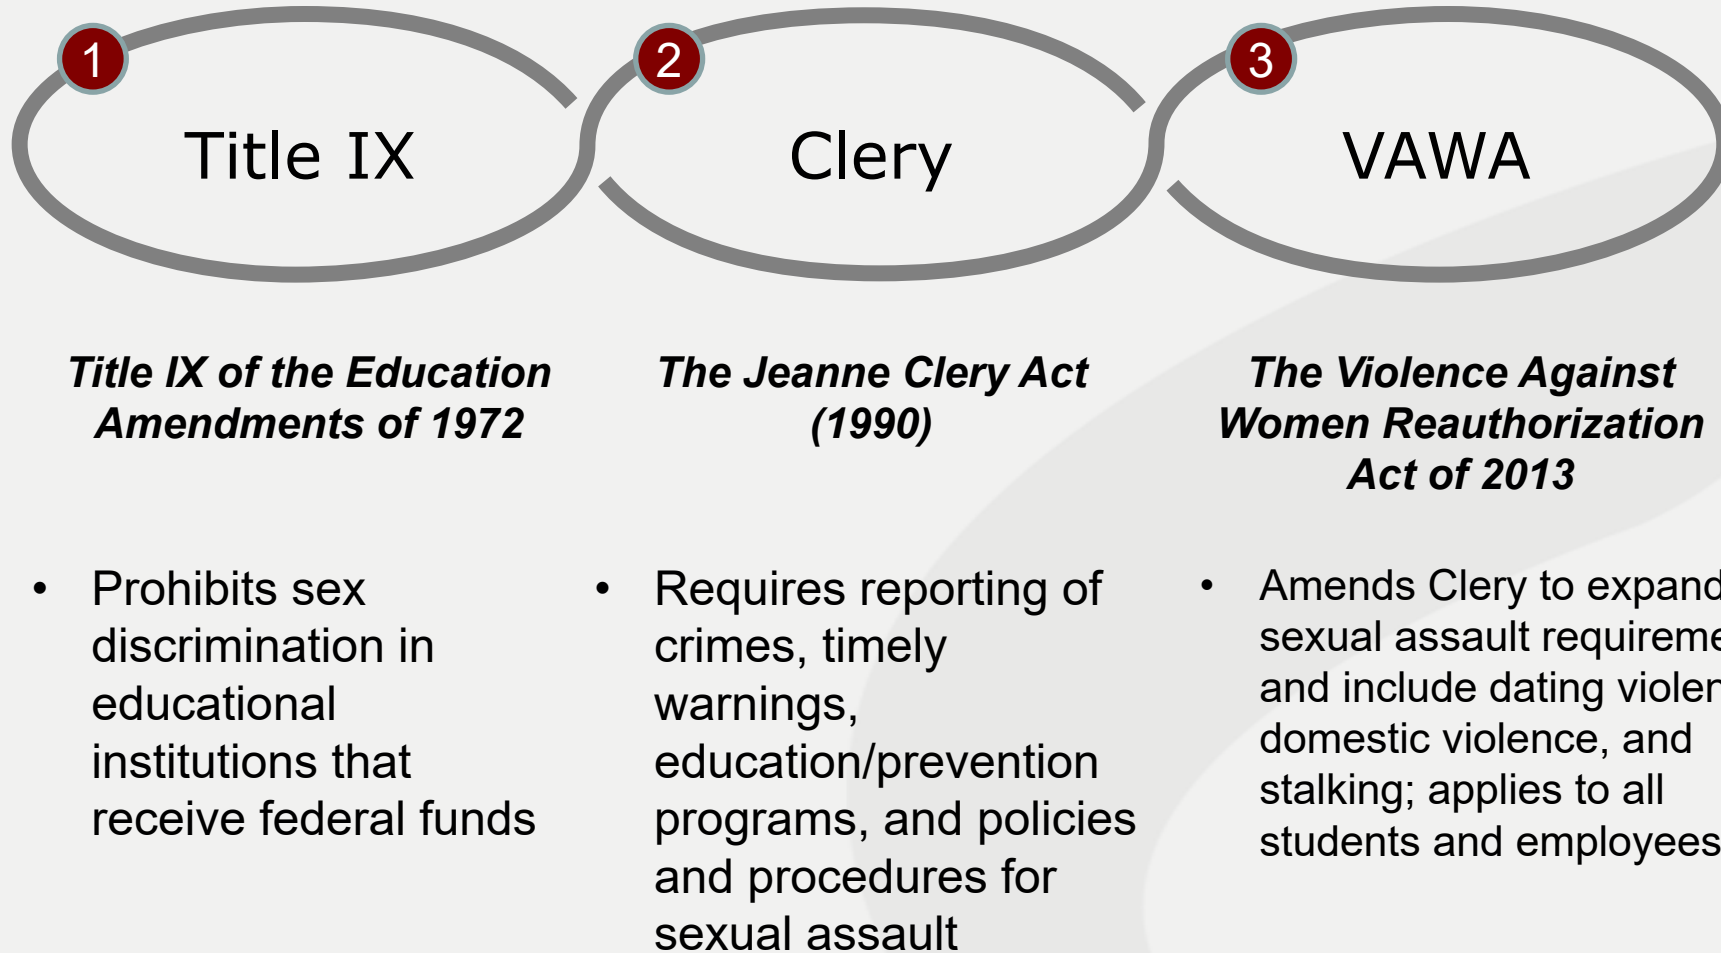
1
Title IX

2
Clery

3
VAWA

Title IX of the Education Amendments of 1972

The Jeanne Clery Act (1990)

The Violence Against Women Reauthorization Act of 2013

- Prohibits sex discrimination in educational institutions that receive federal funds

- Requires reporting of crimes, timely warnings, education/prevention programs, and policies and procedures for sexual assault

- Amends Clery to expand sexual assault requireme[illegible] and include dating violen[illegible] domestic violence, and stalking; applies to all students and employees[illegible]